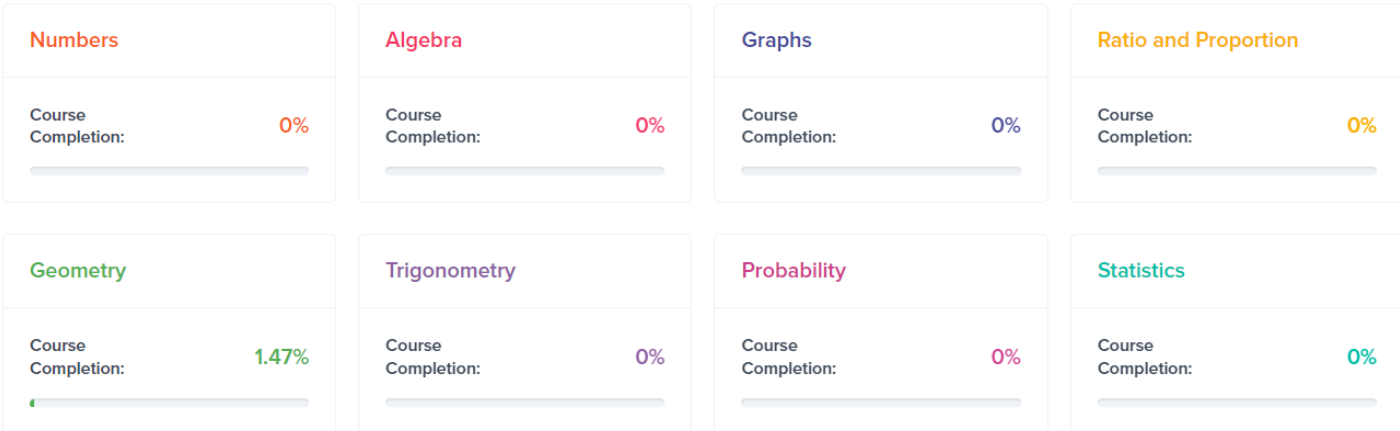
Numbers

Course Completion: 0%

Algebra

Course Completion: 0%

Graphs

Course Completion: 0%

Ratio and Proportion

Course Completion: 0%

Geometry

Course Completion: 1.47%

Trigonometry

Course Completion: 0%

Probability

Course Completion: 0%

Statistics

Course Completion: 0%